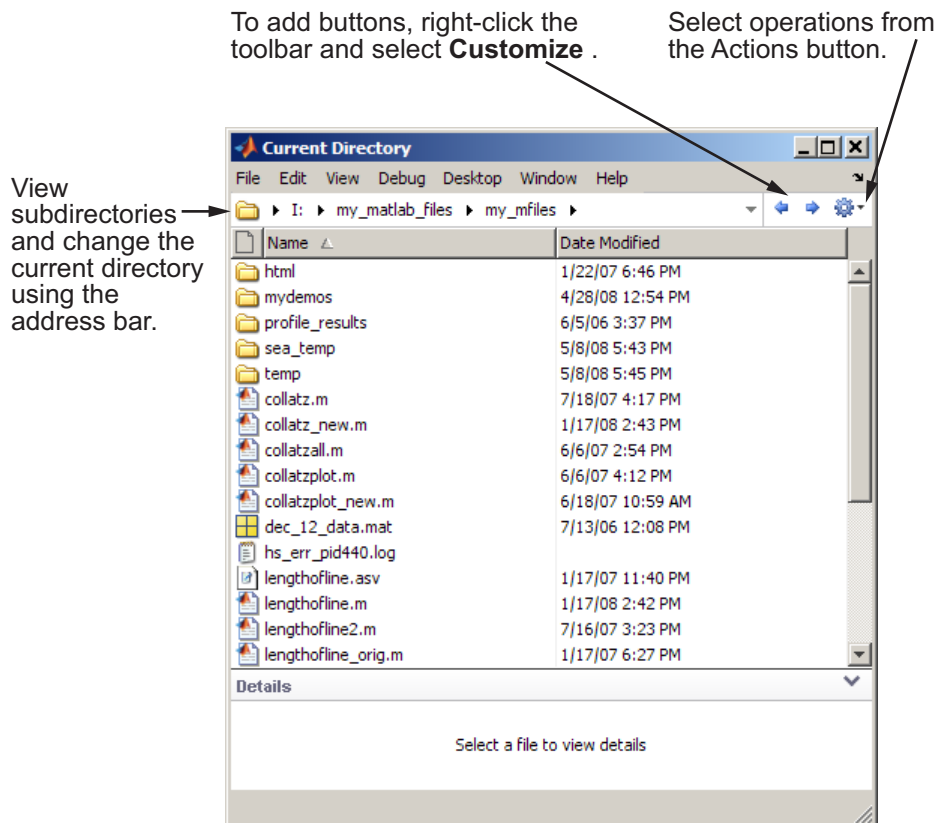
To add buttons, right-click the toolbar and select **Customize** .

Select operations from the Actions button.

View subdirectories and change the current directory using the address bar.

Current Directory

File Edit View Debug Desktop Window Help

I: ▸ my_matlab_files ▸ my_mfiles ▸

| Name | Date Modified |
|---|---|
| html | 1/22/07 6:46 PM |
| mydemos | 4/28/08 12:54 PM |
| profile_results | 6/5/06 3:37 PM |
| sea_temp | 5/8/08 5:43 PM |
| temp | 5/8/08 5:45 PM |
| collatz.m | 7/18/07 4:17 PM |
| collatz_new.m | 1/17/08 2:43 PM |
| collatzall.m | 6/6/07 2:54 PM |
| collatzplot.m | 6/6/07 4:12 PM |
| collatzplot_new.m | 6/18/07 10:59 AM |
| dec_12_data.mat | 7/13/06 12:08 PM |
| hs_err_pid440.log | |
| lengthofline.asv | 1/17/07 11:40 PM |
| lengthofline.m | 1/17/08 2:42 PM |
| lengthofline2.m | 7/16/07 3:23 PM |
| lengthofline_orig.m | 1/17/07 6:27 PM |

Details

Select a file to view details